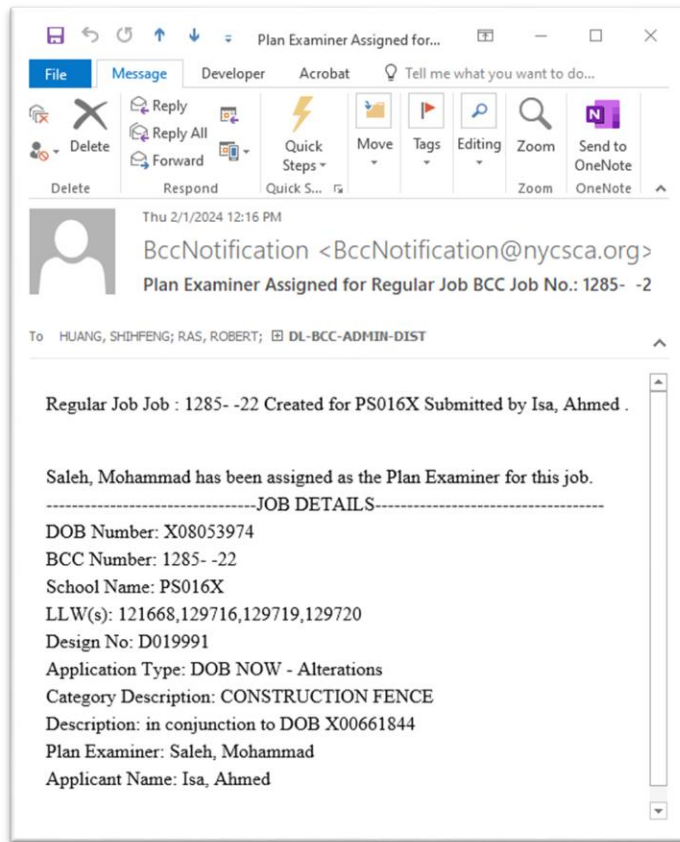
Plan Examiner Assigned for...

File Message Developer Acrobat Tell me what you want to do...

Delete
Delete
Reply
Reply All
Forward
Respond
Quick Steps
Quick S...
Move
Tags
Editing
Zoom
Zoom
Send to OneNote
OneNote

Thu 2/1/2024 12:16 PM
BccNotification <BccNotification@nycsca.org>
Plan Examiner Assigned for Regular Job BCC Job No.: 1285- -2

To HUANG, SHIHFENG; RAS, ROBERT; DL-BCC-ADMIN-DIST

Regular Job Job : 1285- -22 Created for PS016X Submitted by Isa, Ahmed .

Saleh, Mohammad has been assigned as the Plan Examiner for this job.
---------------------------------JOB DETAILS------------------------------------
DOB Number: X08053974
BCC Number: 1285- -22
School Name: PS016X
LLW(s): 121668,129716,129719,129720
Design No: D019991
Application Type: DOB NOW - Alterations
Category Description: CONSTRUCTION FENCE
Description: in conjunction to DOB X00661844
Plan Examiner: Saleh, Mohammad
Applicant Name: Isa, Ahmed